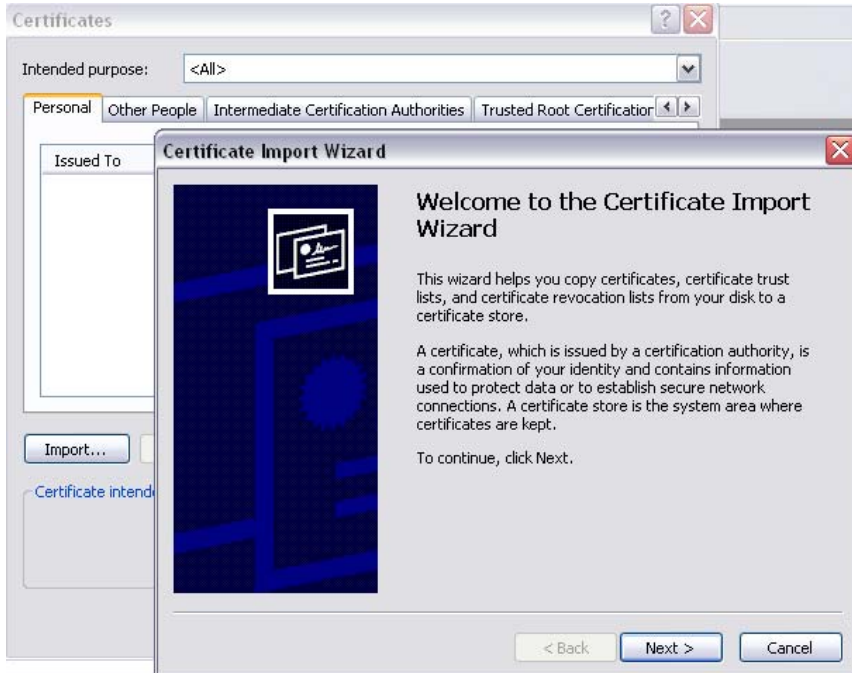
Certificates

Intended purpose: <All>

Personal | Other People | Intermediate Certification Authorities | Trusted Root Certification

Issued To

Import...

Certificate intend

Certificate Import Wizard

Welcome to the Certificate Import Wizard

This wizard helps you copy certificates, certificate trust lists, and certificate revocation lists from your disk to a certificate store.

A certificate, which is issued by a certification authority, is a confirmation of your identity and contains information used to protect data or to establish secure network connections. A certificate store is the system area where certificates are kept.

To continue, click Next.

< Back | Next > | Cancel